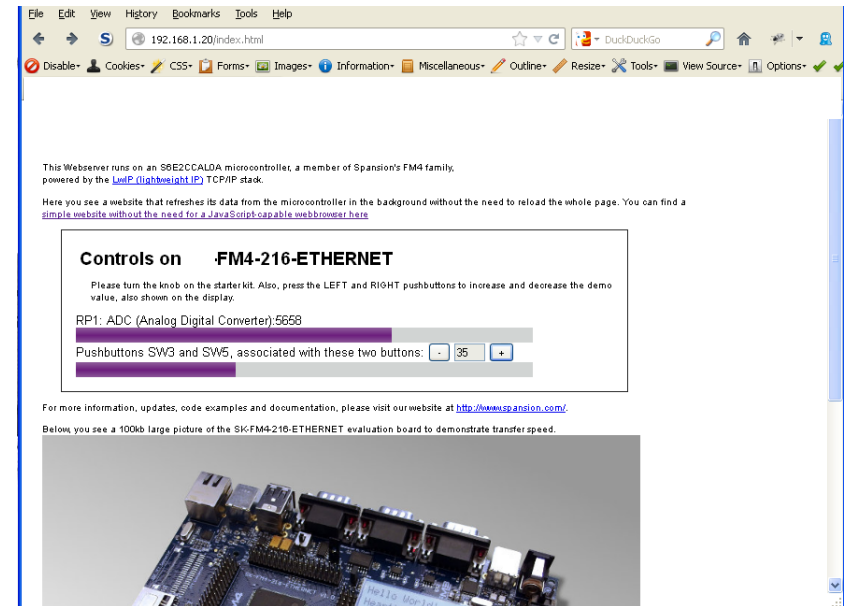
File Edit View History Bookmarks Tools Help

192.168.1.20/index.html

DuckDuckGo

Disable▾ Cookies▾ CSS▾ Forms▾ Images▾ Information▾ Miscellaneous▾ Outline▾ Resize▾ Tools▾ View Source▾ Options▾

This Webserver runs on an S6E2CCAL0A microcontroller, a member of Spansion's FM4 family, powered by the LwIP (lightweight IP) TCP/IP stack.

Here you see a website that refreshes its data from the microcontroller in the background without the need to reload the whole page. You can find a simple website without the need for a JavaScript-capable webbrowser here

Controls on ·FM4-216-ETHERNET

Please turn the knob on the starter kit. Also, press the LEFT and RIGHT pushbuttons to increase and decrease the demo value, also shown on the display.

RP1: ADC (Analog Digital Converter):5658

Pushbuttons SW3 and SW5, associated with these two buttons: - 35 +

For more information, updates, code examples and documentation, please visit our website at http://www.spansion.com/.

Below, you see a 100kb large picture of the SK-FM4-216-ETHERNET evaluation board to demonstrate transfer speed.

Hello World!